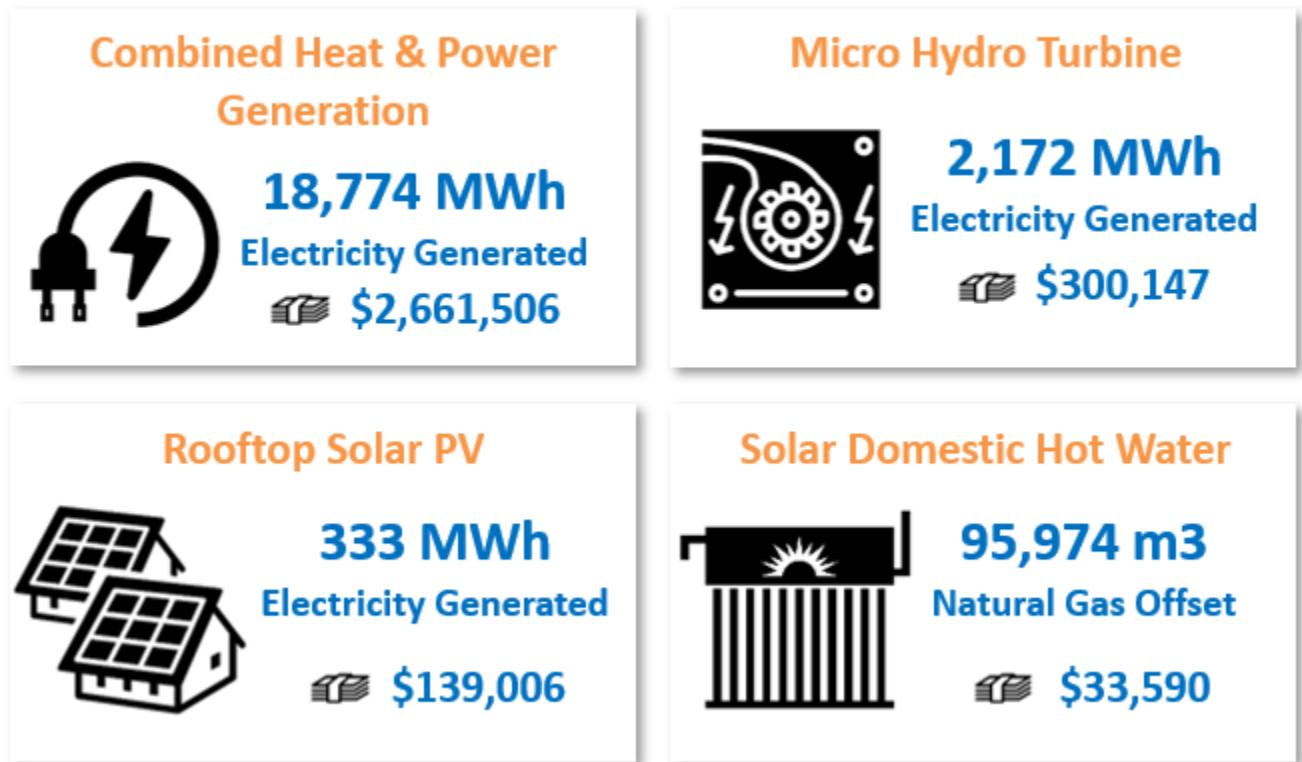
Combined Heat & Power Generation

18,774 MWh

Electricity Generated

\$2,661,506

Micro Hydro Turbine

2,172 MWh

Electricity Generated

\$300,147

Rooftop Solar PV

333 MWh

Electricity Generated

\$139,006

Solar Domestic Hot Water

95,974 m3

Natural Gas Offset

\$33,590